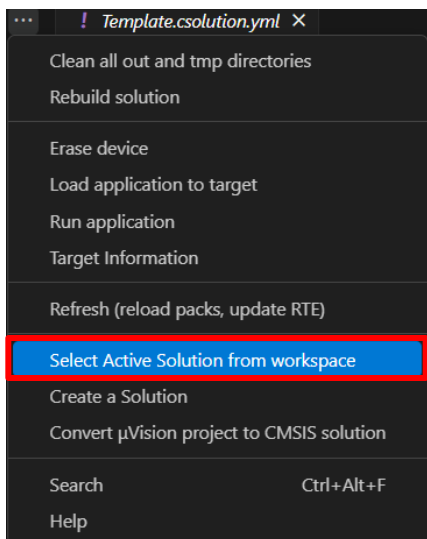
··· ! Template.csolution.yml ×

Clean all out and tmp directories
Rebuild solution

Erase device
Load application to target
Run application
Target Information

Refresh (reload packs, update RTE)

Select Active Solution from workspace
Create a Solution
Convert µVision project to CMSIS solution

Search Ctrl+Alt+F
Help